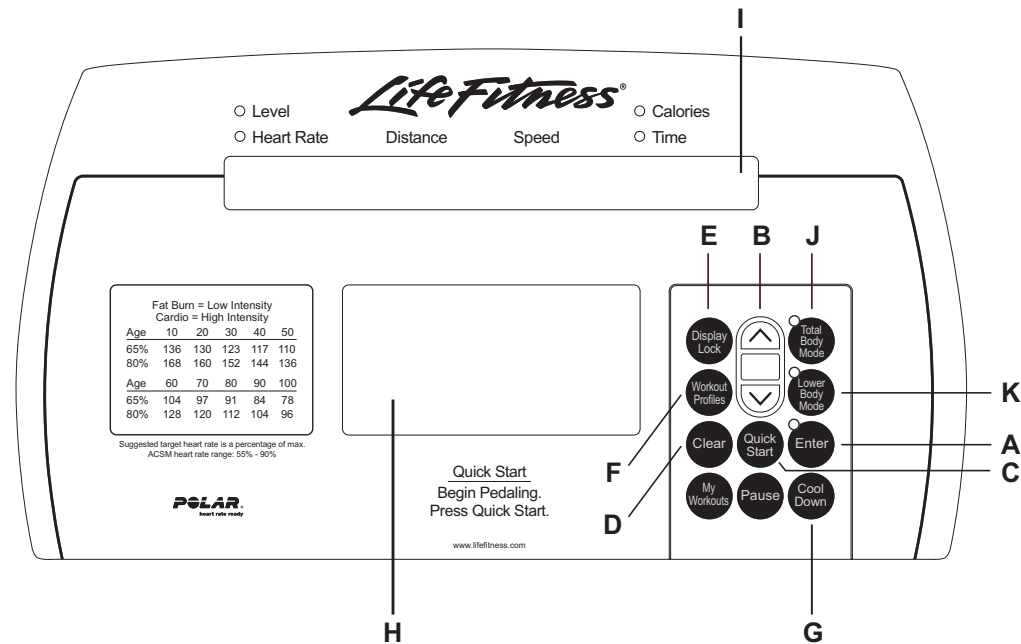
I

Life Fitness®

Level
Heart Rate
Distance
Speed
Calories
Time

E B J

Fat Burn = Low Intensity
Cardio = High Intensity

| Age | 10 | 20 | 30 | 40 | 50 |
|---|---|---|---|---|---|
| 65% | 136 | 130 | 123 | 117 | 110 |
| 80% | 168 | 160 | 152 | 144 | 136 |
| Age | 60 | 70 | 80 | 90 | 100 |
| 65% | 104 | 97 | 91 | 84 | 78 |
| 80% | 128 | 120 | 112 | 104 | 96 |

Suggested target heart rate is a percentage of max.
ACSM heart rate range: 55% - 90%

POLAR.
heart rate ready

Display Lock
Total Body Mode
Workout Profiles
Lower Body Mode
K
Clear
Quick Start
Enter
A
F
C
My Workouts
Pause
Cool Down
D

Quick Start
Begin Pedaling.
Press Quick Start.

www.lifefitness.com

H
G